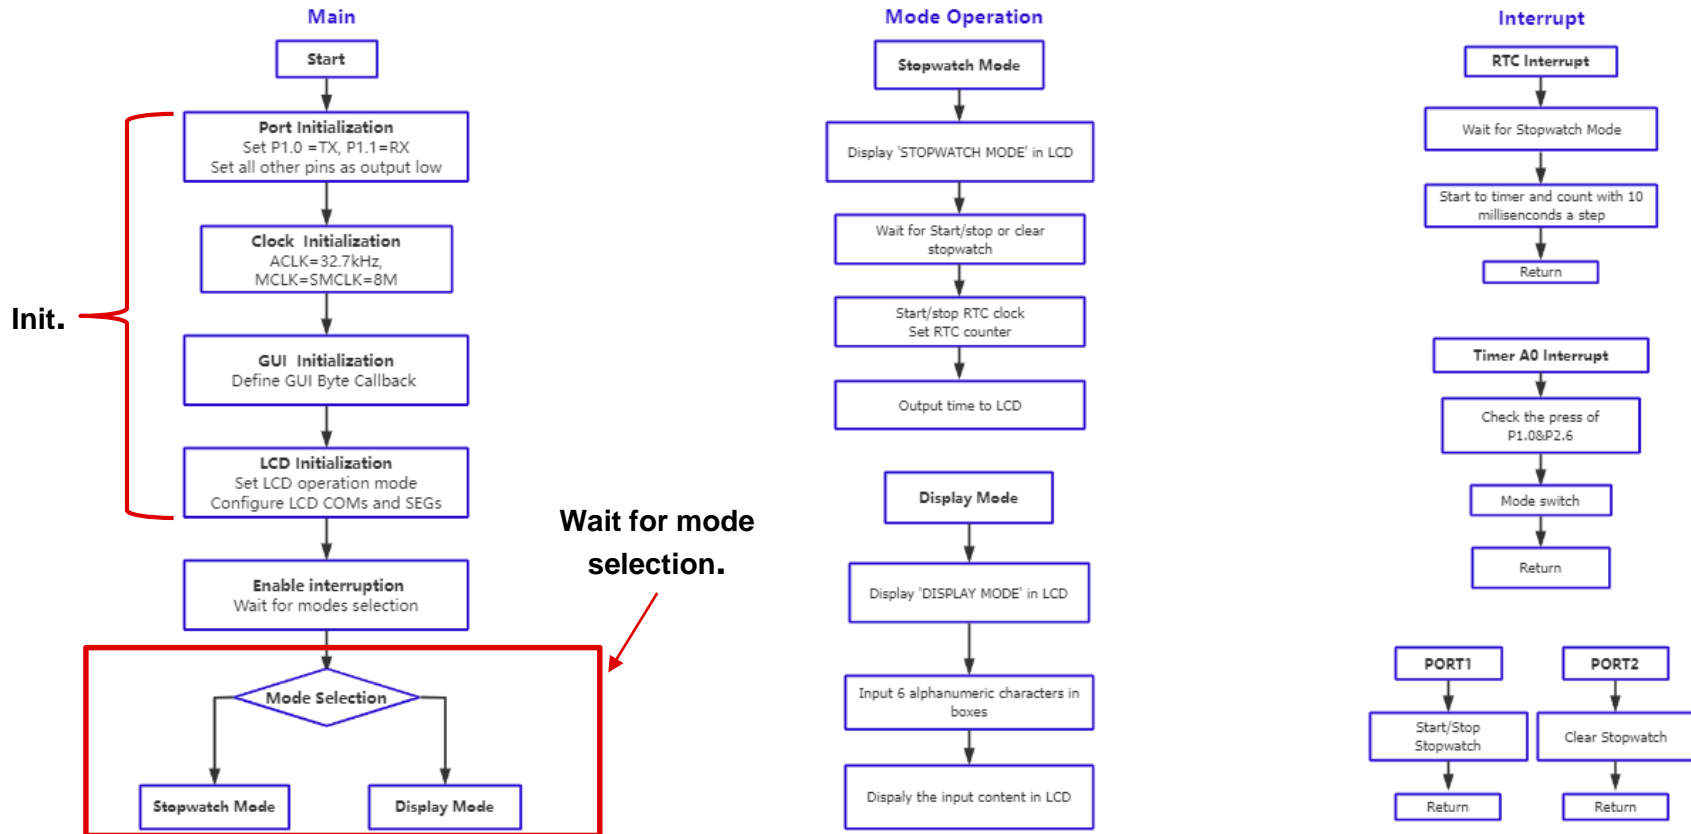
Main

Start

Port Initialization
Set P1.0 =TX, P1.1=RX
Set all other pins as output low

Clock Initialization
ACLK=32.7kHz,
MCLK=SMCLK=8M

Init.

GUI Initialization
Define GUI Byte Callback

LCD Initialization
Set LCD operation mode
Configure LCD COMs and SEGs

Enable interruption
Wait for modes selection

Wait for mode selection.

Mode Selection

Stopwatch Mode

Display Mode

Mode Operation

Stopwatch Mode

Display 'STOPWATCH MODE' in LCD

Wait for Start/stop or clear stopwatch

Start/stop RTC clock
Set RTC counter

Output time to LCD

Display Mode

Display 'DISPLAY MODE' in LCD

Input 6 alphanumeric characters in boxes

Dispaly the input content in LCD

Interrupt

RTC Interrupt

Wait for Stopwatch Mode

Start to timer and count with 10 millisenconds a step

Return

Timer A0 Interrupt

Check the press of P1.0&P2.6

Mode switch

Return

PORT1

Start/Stop Stopwatch

Return

PORT2

Clear Stopwatch

Return